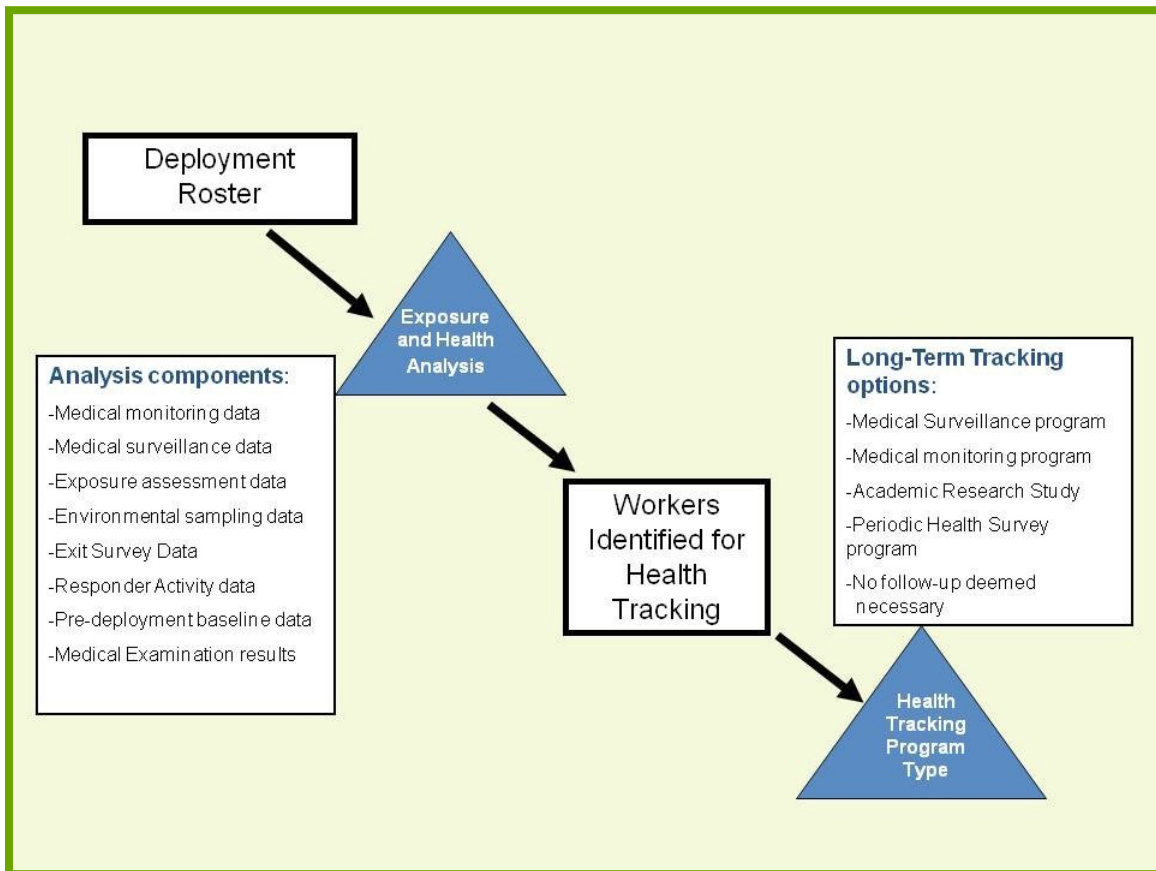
Deployment Roster

Exposure and Health Analysis

Analysis components:
-Medical monitoring data
-Medical surveillance data
-Exposure assessment data
-Environmental sampling data
-Exit Survey Data
-Responder Activity data
-Pre-deployment baseline data
-Medical Examination results

Workers Identified for Health Tracking

Long-Term Tracking options:
-Medical Surveillance program
-Medical monitoring program
-Academic Research Study
-Periodic Health Survey program
-No follow-up deemed necessary

Health Tracking Program Type